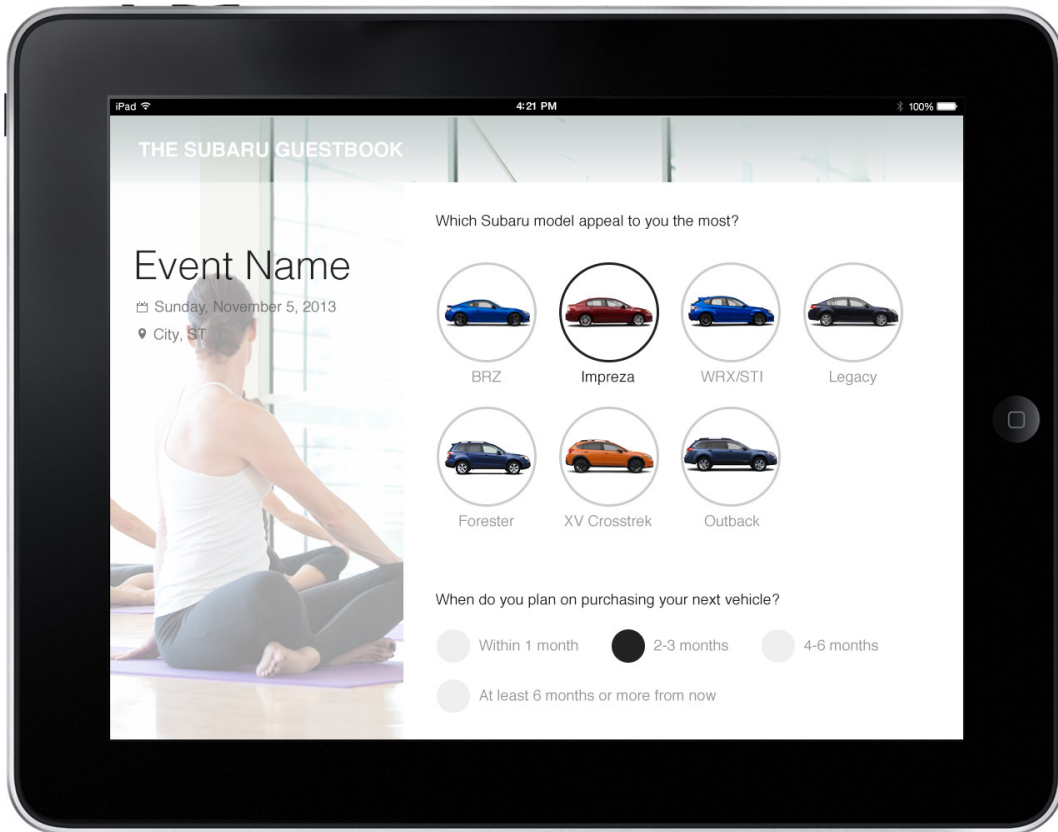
iPad
4:21 PM
100%

THE SUBARU GUESTBOOK

Event Name
Sunday, November 5, 2013
City, ST

Which Subaru model appeal to you the most?

BRZ
Impreza
WRX/STI
Legacy
Forester
XV Crosstrek
Outback

When do you plan on purchasing your next vehicle?

Within 1 month
2-3 months
4-6 months
At least 6 months or more from now